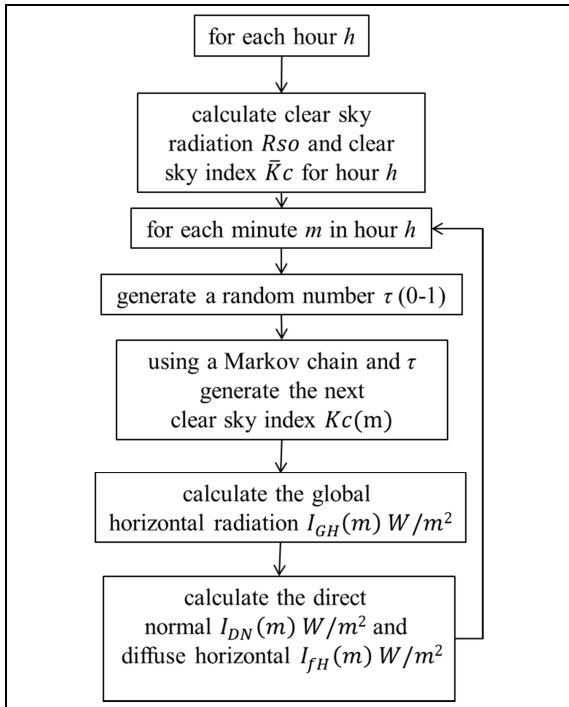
for each hour $h$

calculate clear sky radiation $Rso$ and clear sky index $\bar{K}c$ for hour $h$

for each minute $m$ in hour $h$

generate a random number $\tau$ (0-1)

using a Markov chain and $\tau$ generate the next clear sky index $Kc(\mathrm{m})$

calculate the global horizontal radiation $I_{GH}(m)\ W/m^2$

calculate the direct normal $I_{DN}(m)\ W/m^2$ and diffuse horizontal $I_{fH}(m)\ W/m^2$